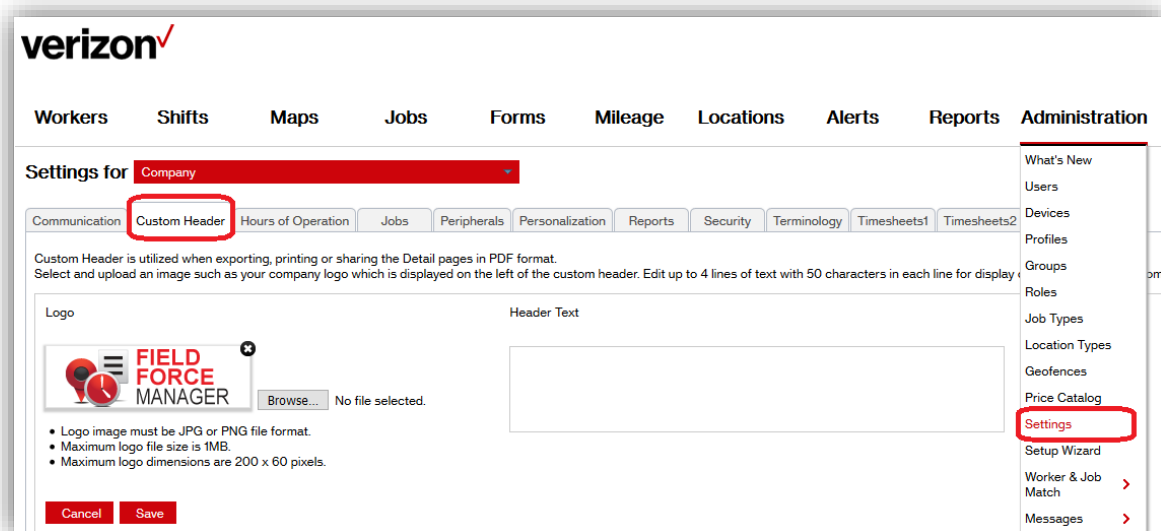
verizon✓

Workers Shifts Maps Jobs Forms Mileage Locations Alerts Reports Administration

Settings for Company

Communication | Custom Header | Hours of Operation | Jobs | Peripherals | Personalization | Reports | Security | Terminology | Timesheets1 | Timesheets2

Custom Header is utilized when exporting, printing or sharing the Detail pages in PDF format.
Select and upload an image such as your company logo which is displayed on the left of the custom header. Edit up to 4 lines of text with 50 characters in each line for display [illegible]

Logo

FIELD FORCE MANAGER

Browse... No file selected.

• Logo image must be JPG or PNG file format.
• Maximum logo file size is 1MB.
• Maximum logo dimensions are 200 x 60 pixels.

Header Text

Cancel Save

What's New
Users
Devices
Profiles
Groups
Roles
Job Types
Location Types
Geofences
Price Catalog
Settings
Setup Wizard
Worker & Job Match
Messages